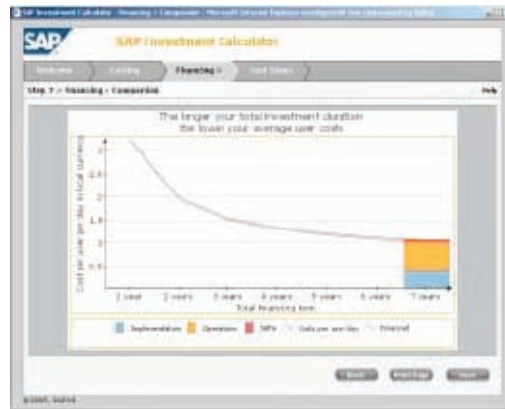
SAP Investment Calculator - Financing > Comparison - Microsoft Internet Explorer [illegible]

SAP

SAP Investment Calculator

Welcome
Costing
Financing >
Next Steps

Step 7 > Financing > Comparison

Help

The longer your total investment duration the lower your average user costs.

Cost per user per day in local currency

3
2.5
2
1.5
1
0.5

1 year
2 years
3 years
4 years
5 years
6 years
7 years

Total financing term

Implementation
Operations
SAP
Costs per user/day
Financed

< Back
Print Page
Next >

© 2005, SAP AG